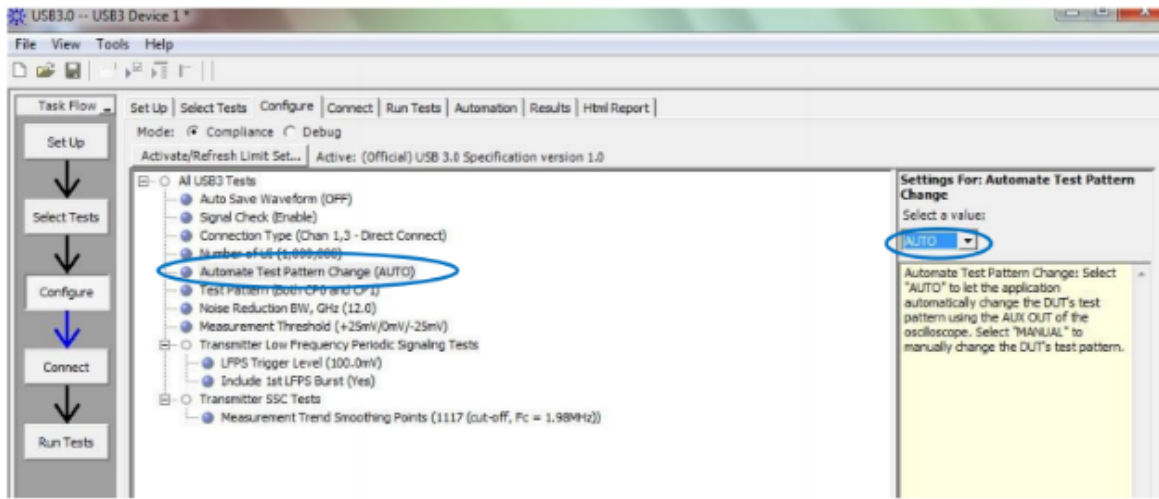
USB3.0 -- USB3 Device 1 *

File View Tools Help

Task Flow

Set Up

Select Tests

Configure

Connect

Run Tests

Set Up | Select Tests | Configure | Connect | Run Tests | Automation | Results | Html Report

Mode: Compliance Debug

Activate/Refresh Limit Set... | Active: (Official) USB 3.0 Specification version 1.0

All USB3 Tests
Auto Save Waveform (OFF)
Signal Check (Enable)
Connection Type (Chan 1,3 - Direct Connect)
Number of UI (1,000,000)
Automate Test Pattern Change (AUTO)
Test Pattern (Both CP0 and CP1)
Noise Reduction BW, GHz (12.0)
Measurement Threshold (+25mV/0mV/-25mV)
Transmitter Low Frequency Periodic Signaling Tests
LFPS Trigger Level (100.0mV)
Include 1st LFPS Burst (Yes)
Transmitter SSC Tests
Measurement Trend Smoothing Points (1117 (cut-off, Fc = 1.98MHz))

Settings For: Automate Test Pattern Change

Select a value:

AUTO

Automate Test Pattern Change: Select "AUTO" to let the application automatically change the DUT's test pattern using the AUX OUT of the oscilloscope. Select "MANUAL" to manually change the DUT's test pattern.